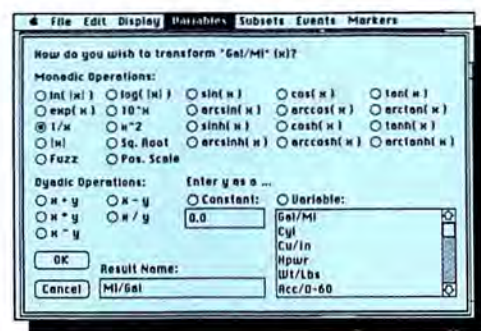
File Edit Display Variables Subsets Events Markers

How do you wish to transform "Gal/Mi" (x)?

Monadic Operations:

ln( |x| ) log( |x| ) sin( x ) cos( x ) tan( x )
exp( x ) 10^x arcsin( x ) arccos( x ) arctan( x )
1/x x^2 sinh( x ) cosh( x ) tanh( x )
|x| Sq. Root arcsinh( x ) arccosh( x ) arctanh( x )
Fuzz Pos. Scale

Dyadic Operations:
x + y x - y
x * y x / y
x ^ y

Enter y as a ...
Constant: 0.0
Variable:
Gal/Mi
Cyl
Cu/In
Hpwr
Wt/Lbs
Acc/0-60

OK
Cancel
Result Name: Mi/Gal